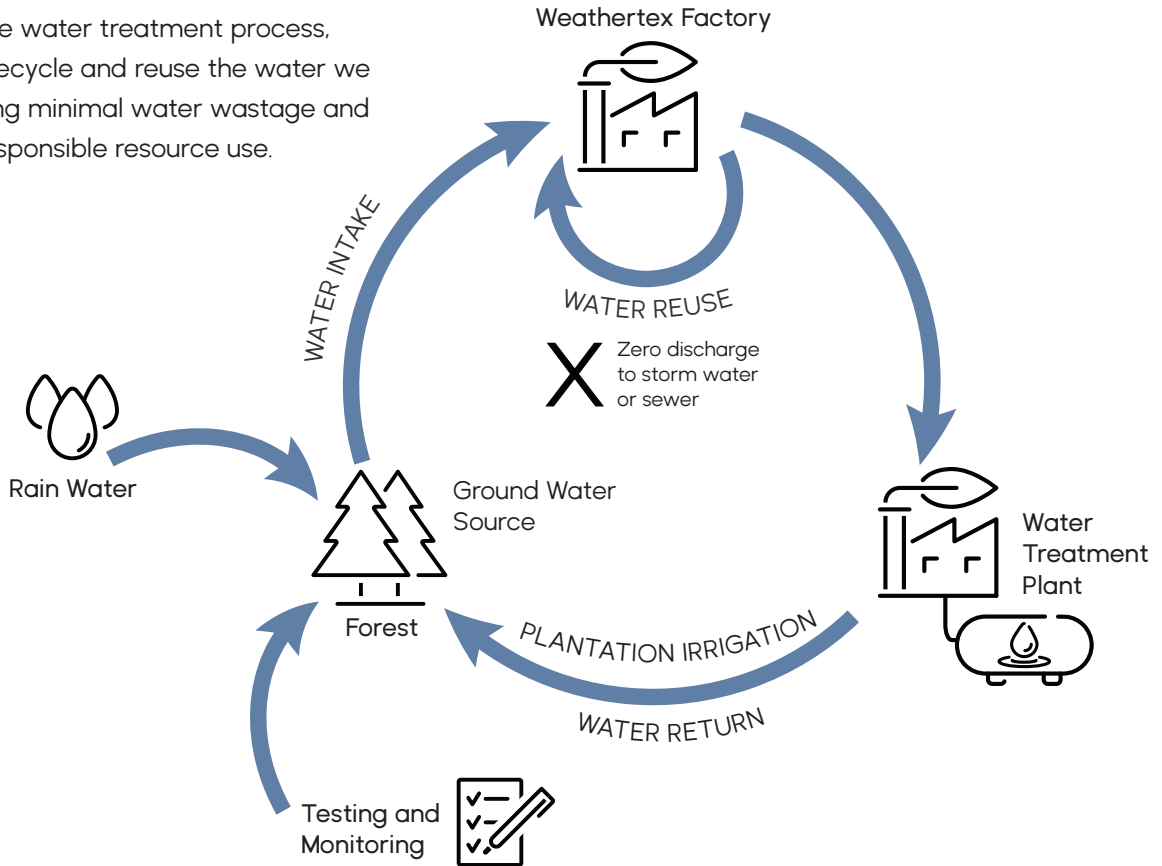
e water treatment process, ecycle and reuse the water we ng minimal water wastage and sponsible resource use.

Weathertex Factory

WATER INTAKE

WATER REUSE

X Zero discharge to storm water or sewer

Rain Water

Ground Water Source

Forest

Water Treatment Plant

PLANTATION IRRIGATION

WATER RETURN

Testing and Monitoring